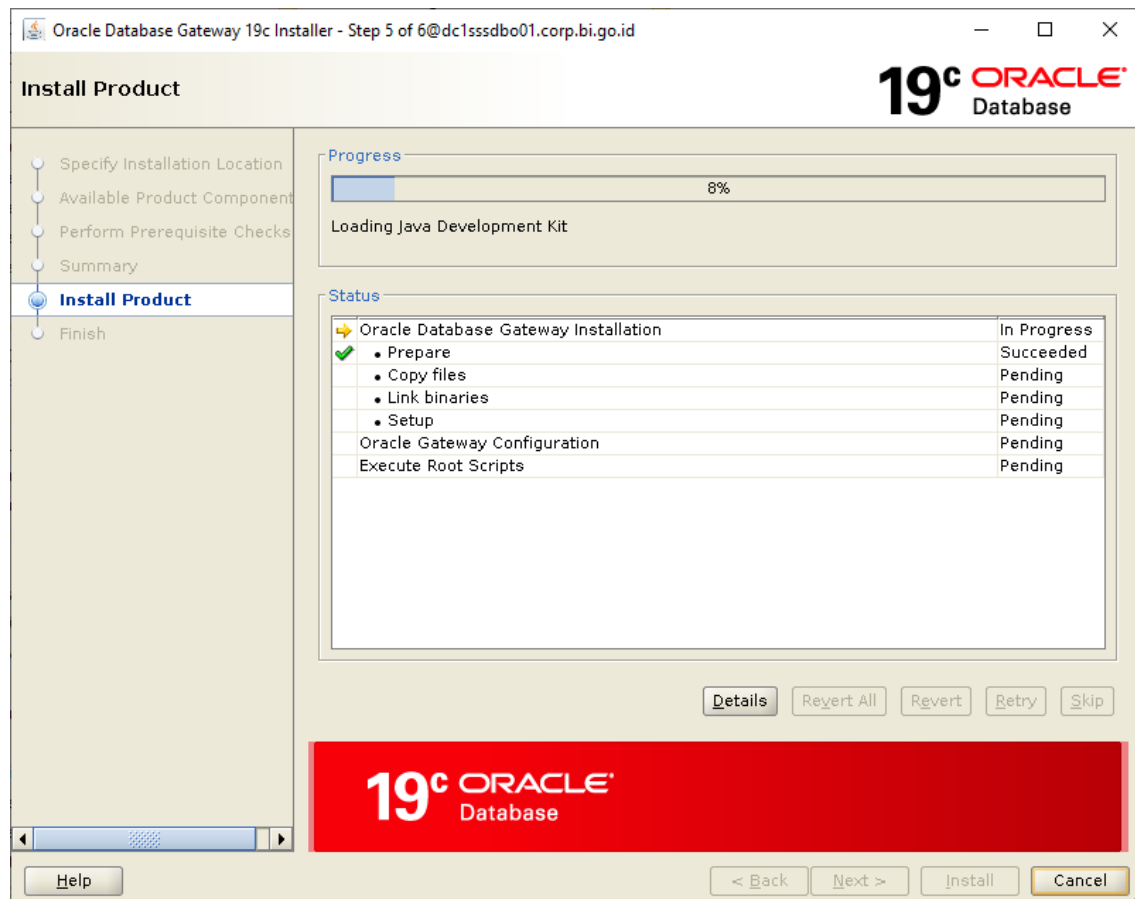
Oracle Database Gateway 19c Installer - Step 5 of 6@dc1sssdbo01.corp.bi.go.id

Install Product

19c ORACLE Database

Specify Installation Location
Available Product Component
Perform Prerequisite Checks
Summary
Install Product
Finish

Progress

8%

Loading Java Development Kit

Status

| | | |
|---|---|---|
| | Oracle Database Gateway Installation | In Progress |
| | • Prepare | Succeeded |
| | • Copy files | Pending |
| | • Link binaries | Pending |
| | • Setup | Pending |
| | Oracle Gateway Configuration | Pending |
| | Execute Root Scripts | Pending |

Details Revert All Revert Retry Skip

19c ORACLE Database

Help

< Back Next > Install Cancel